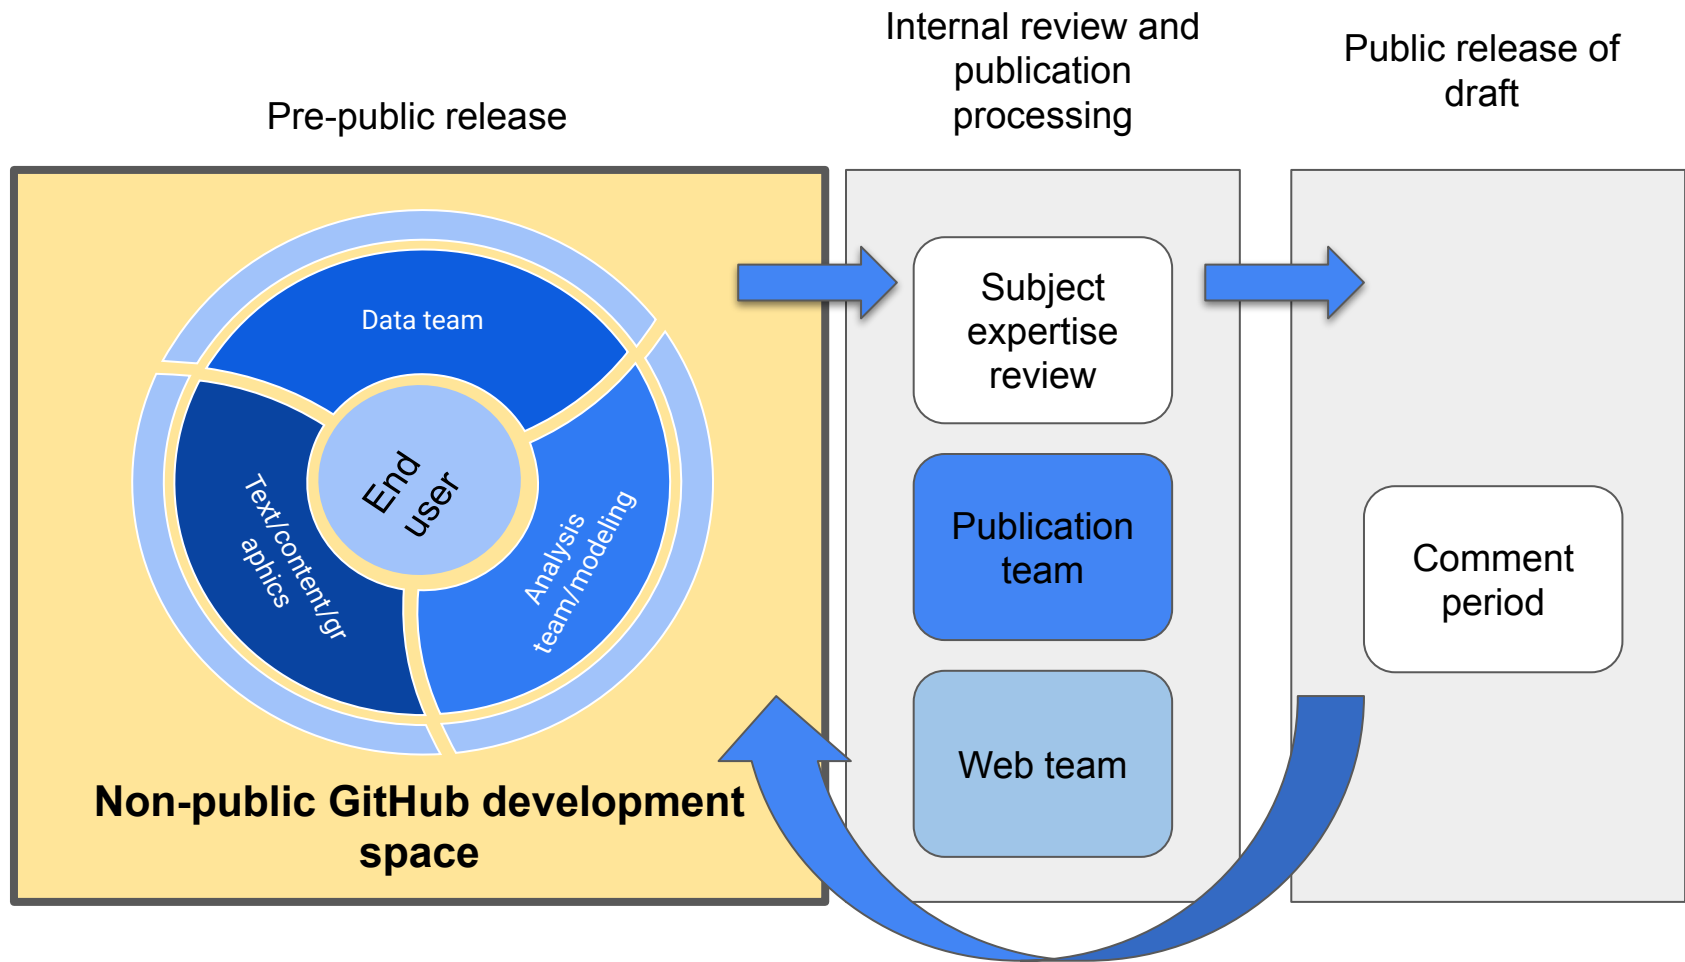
Pre-public release

Internal review and publication processing

Public release of draft

Data team

End user

Text/content/graphics

Analysis team/modeling

Non-public GitHub development space

Subject expertise review

Publication team

Web team

Comment period